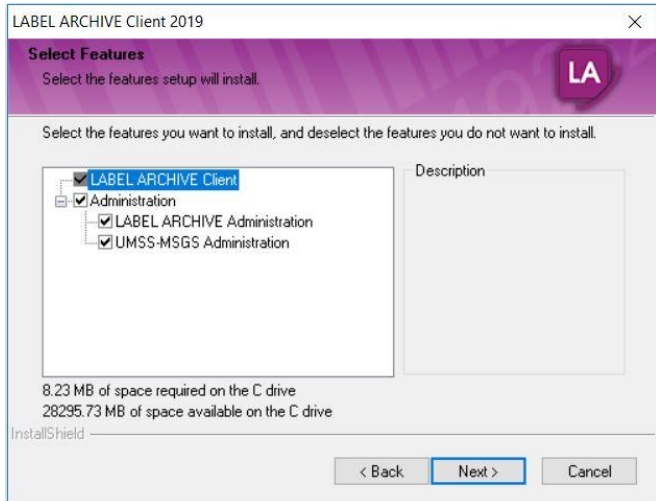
LABEL ARCHIVE Client 2019

Select Features

Select the features setup will install.

LA

Select the features you want to install, and deselect the features you do not want to install.

LABEL ARCHIVE Client
Administration
LABEL ARCHIVE Administration
UMSS-MSGS Administration

Description

8.23 MB of space required on the C drive
28295.73 MB of space available on the C drive

InstallShield

< Back
Next >
Cancel